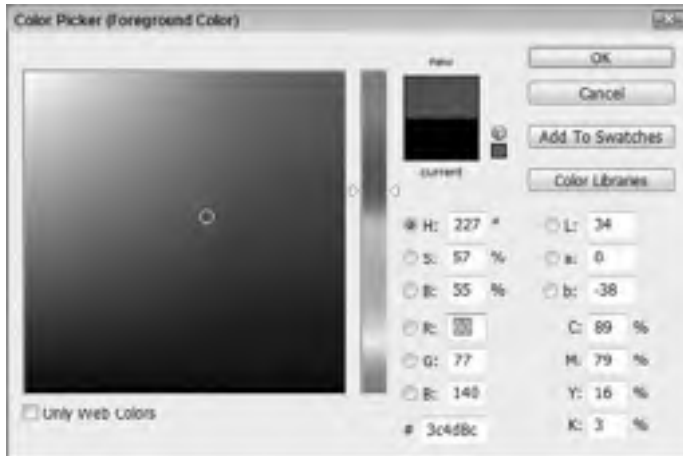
Color Picker (Foreground Color)

new

current

OK

Cancel

Add To Swatches

Color Libraries

H: 227 °

S: 57 %

B: 55 %

R: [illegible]

G: 77

B: 140

L: 34

a: 0

b: -38

C: 89 %

M: 79 %

Y: 16 %

K: 3 %

# 3c4d8c

Only Web Colors